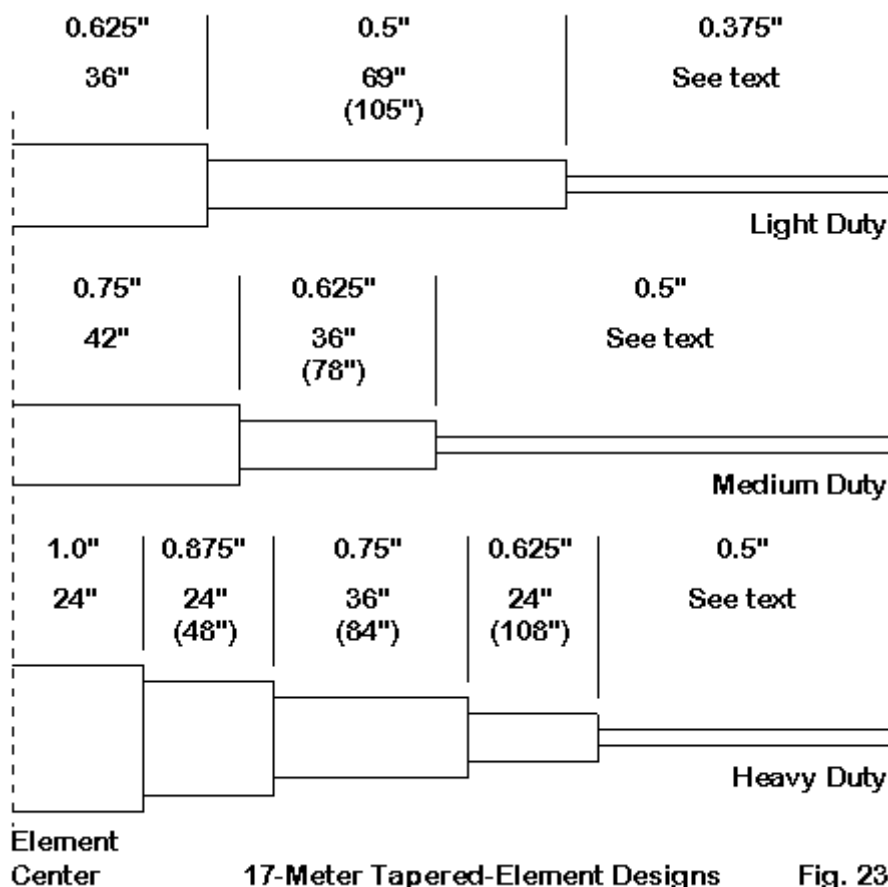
0.625"
36"

0.5"
69"
(105")

0.375"
See text

Light Duty

0.75"
42"

0.625"
36"
(78")

0.5"
See text

Medium Duty

1.0"
24"

0.875"
24"
(48")

0.75"
36"
(84")

0.625"
24"
(108")

0.5"
See text

Heavy Duty

Element
Center

17-Meter Tapered-Element Designs

Fig. 23